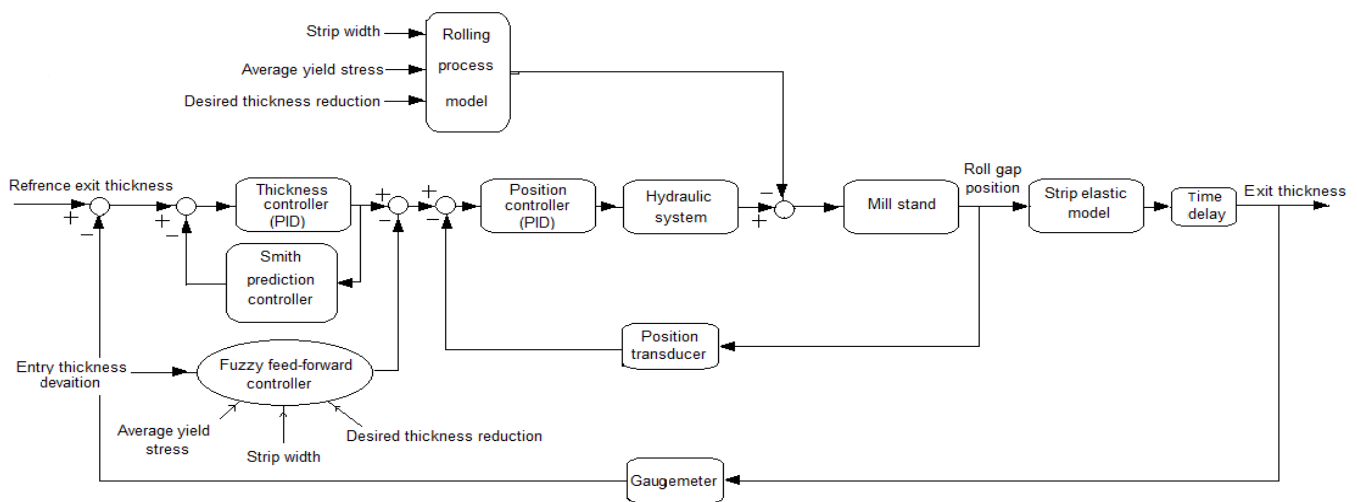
Strip width
Average yield stress
Desired thickness reduction
Rolling process model

Refrence exit thickness
+
−
+
−
Thickness controller (PID)
Smith prediction controller
+
−
+
−
Position controller (PID)
Hydraulic system
−
+
Mill stand
Roll gap position
Strip elastic model
Time delay
Exit thickness

Position transducer

Entry thickness devaition
Fuzzy feed-forward controller
Average yield stress
Strip width
Desired thickness reduction

Gaugemeter